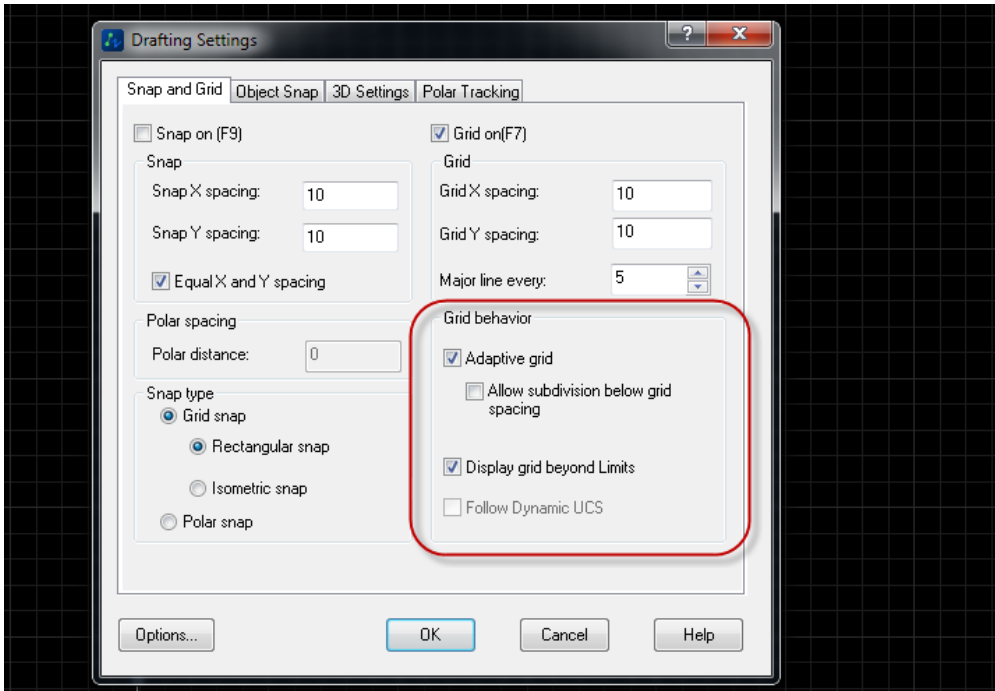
Drafting Settings

?

Snap and Grid | Object Snap | 3D Settings | Polar Tracking

Snap on (F9)

Snap

Snap X spacing: 10

Snap Y spacing: 10

Equal X and Y spacing

Polar spacing

Polar distance: 0

Snap type

Grid snap

Rectangular snap

Isometric snap

Polar snap

Grid on(F7)

Grid

Grid X spacing: 10

Grid Y spacing: 10

Major line every: 5

Grid behavior

Adaptive grid

Allow subdivision below grid spacing

Display grid beyond Limits

Follow Dynamic UCS

Options...

OK

Cancel

Help